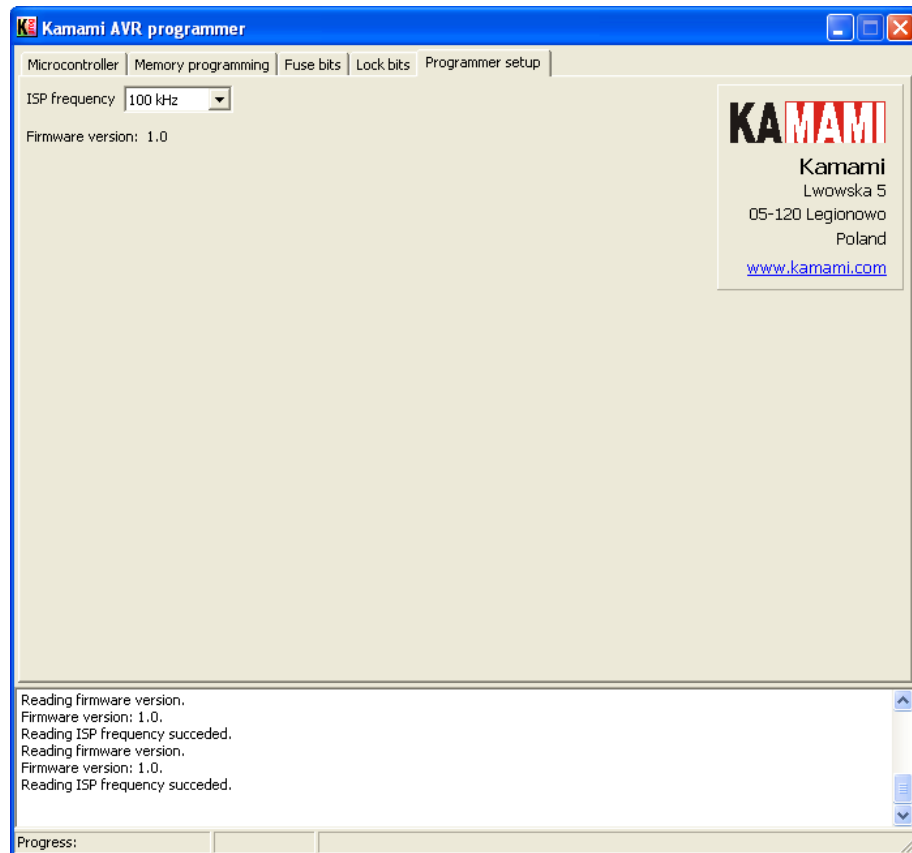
Kamami AVR programmer

Microcontroller | Memory programming | Fuse bits | Lock bits | Programmer setup

ISP frequency 100 kHz

Firmware version: 1.0

KAMAMI

Kamami
Lwowska 5
05-120 Legionowo
Poland
www.kamami.com

Reading firmware version.
Firmware version: 1.0.
Reading ISP frequency succeded.
Reading firmware version.
Firmware version: 1.0.
Reading ISP frequency succeded.

Progress: